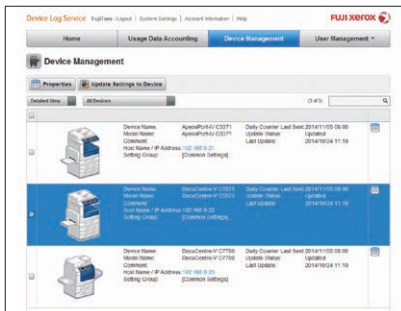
Device Log Service | FujiXerox · Logout | System Settings | Account Information | Help

FUJI XEROX

Home | Usage Data Accounting | Device Management | User Management ▾

Device Management

Properties | Update Settings to Device

Detailed View | All Devices

(3 of 3)

Device Name: ApeosPort-V C3371
Model Name: ApeosPort-V C3371
Comment:
Host Name / IP Address: 192.168.0.21
Setting Group: [Common Settings]

Daily Counter Last Sent: 2014/11/05 08:00
Update Status: Updated
Last Update: 2014/10/24 11:19

Device Name: DocuCentre-V C2575
Model Name: DocuCentre-V C2575
Comment:
Host Name / IP Address: 192.168.0.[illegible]
Setting Group: [Common Settings]

Daily Counter Last Sent: 2014/11/05 08:00
Update Status: Updated
Last Update: 2014/10/24 11:19

Device Name: DocuCentre-V C7780
Model Name: DocuCentre-V C7780
Comment:
Host Name / IP Address: 192.168.0.25
Setting Group: [Common Settings]

Daily Counter Last Sent: 2014/11/05 08:00
Update Status: Updated
Last Update: 2014/10/24 11:19